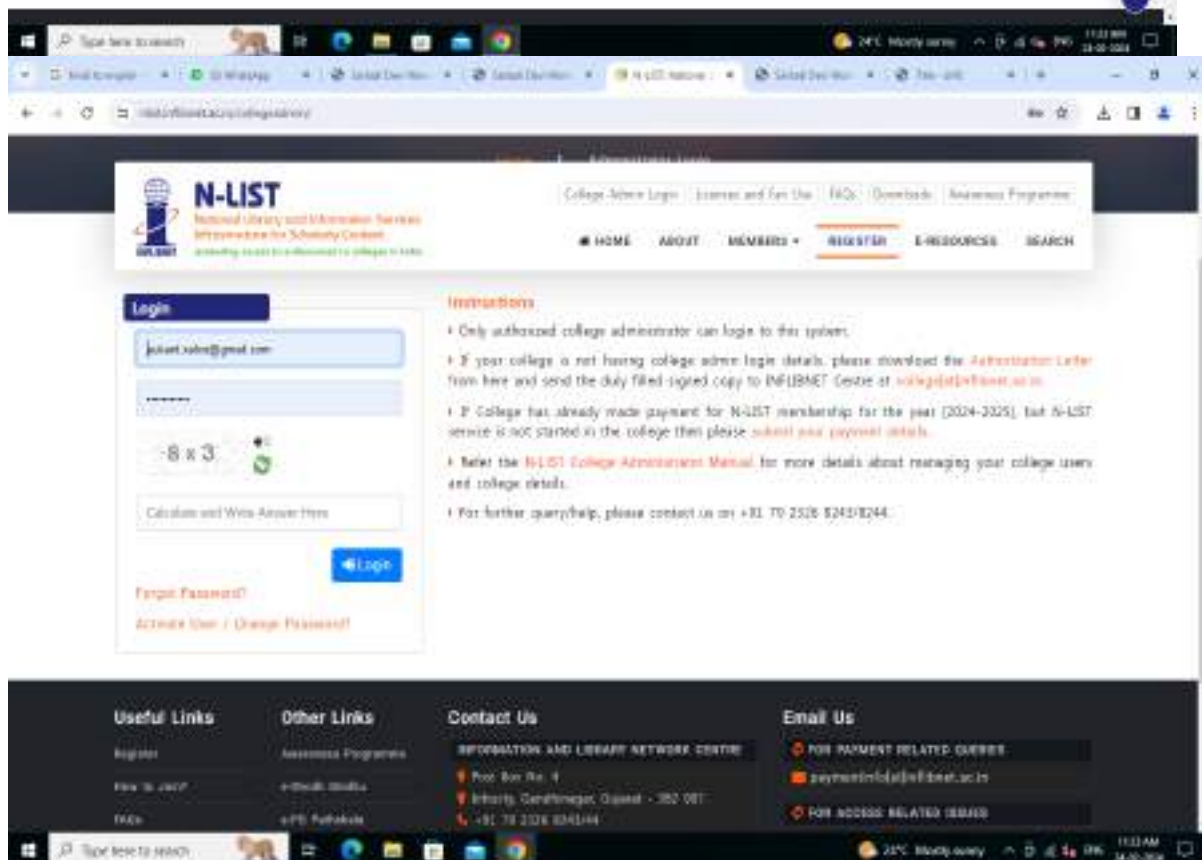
Type here to search

24°C Mostly sunny

N-LIST

National Library and Information Services Infrastructure for Scholarly Content

INFLIBNET

College Admin Login | License and Fair Use | FAQs | Downloads | Awareness Programme

HOME ABOUT MEMBERS REGISTER E-RESOURCES SEARCH

Login

8 x 3

Calculate and Write Answer Here

Login

Forgot Password?

Activate User / Change Password?

Instructions

• Only authorized college administrator can login to this system.

• If your college is not having college admin login details, please download the Authorization Letter from here and send the duly filled signed copy to INFLIBNET Centre at college[at]inflibnet.ac.in

• If College has already made payment for N-LIST membership for the year [2024-2025], but N-LIST service is not started in the college then please submit your payment details.

• Refer the N-LIST College Administrator Manual for more details about managing your college users and college details.

• For further query/help, please contact us on +91 79 2326 8243/8244.

Useful Links

Register

How to Join?

FAQs

Other Links

Awareness Programme

e-ShodhSindhu

e-PG Pathshala

Contact Us

INFORMATION AND LIBRARY NETWORK CENTRE

Post Box No. 4

Infocity, Gandhinagar, Gujarat - 382 007

+91 79 2326 8243/44

Email Us

FOR PAYMENT RELATED QUERIES

paymentinfo[at]inflibnet.ac.in

FOR ACCESS RELATED ISSUES

Type here to search

24°C Mostly sunny

11:32 AM